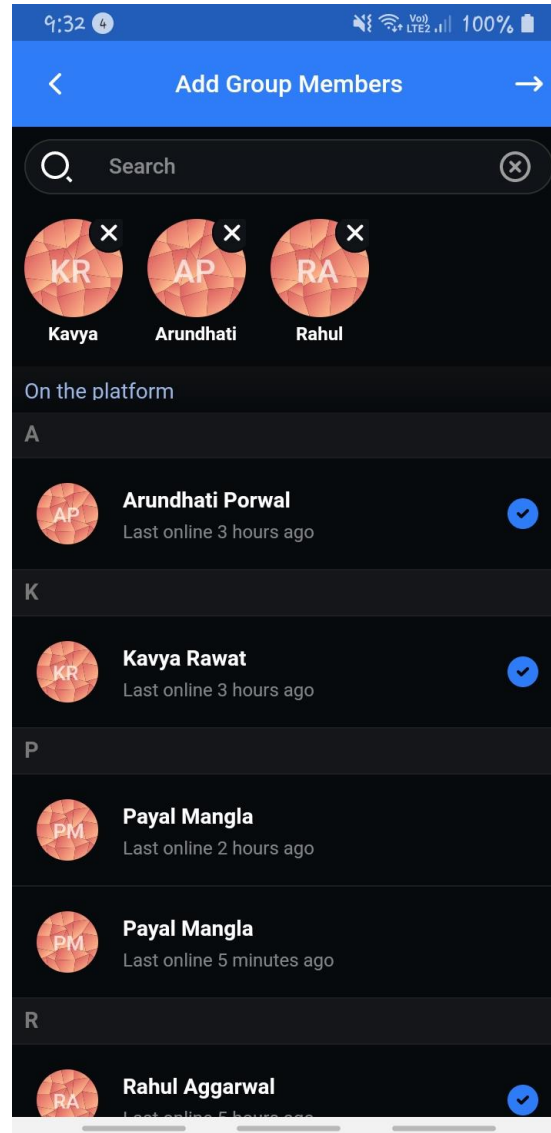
9:32 4
Vo) LTE2 100%

Add Group Members

Search

KR
Kavya
AP
Arundhati
RA
Rahul

On the platform

A

AP
Arundhati Porwal
Last online 3 hours ago

K

KR
Kavya Rawat
Last online 3 hours ago

P

PM
Payal Mangla
Last online 2 hours ago

PM
Payal Mangla
Last online 5 minutes ago

R

RA
Rahul Aggarwal
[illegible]